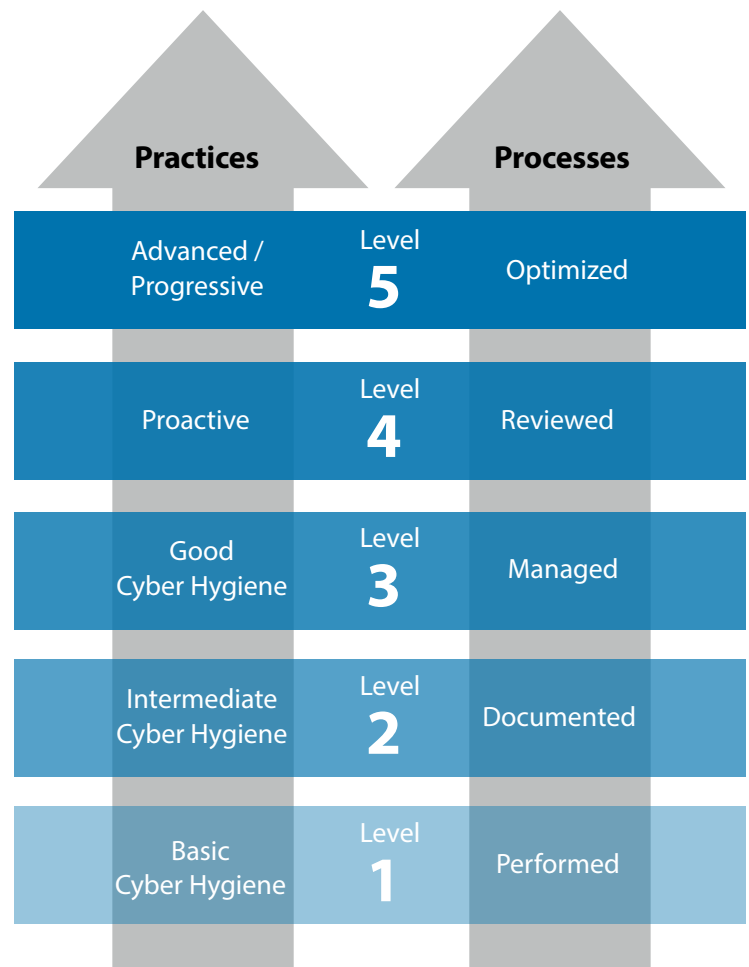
Practices

Processes

Advanced / Progressive

Level 5

Optimized

Proactive

Level 4

Reviewed

Good Cyber Hygiene

Level 3

Managed

Intermediate Cyber Hygiene

Level 2

Documented

Basic Cyber Hygiene

Level 1

Performed